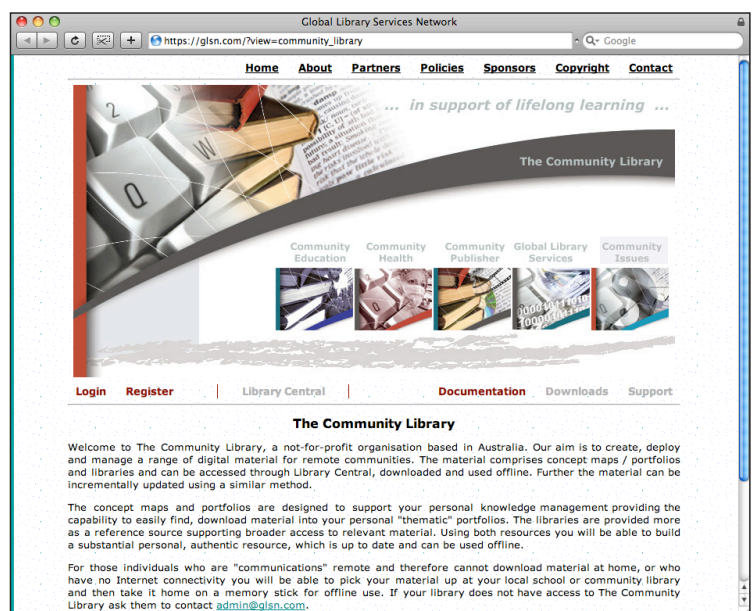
Global Library Services Network

https://glsn.com/?view=community_library

Google

Home About Partners Policies Sponsors Copyright Contact

... in support of lifelong learning ...

The Community Library

Community Education

Community Health

Community Publisher

Global Library Services

Community Issues

Login Register

Library Central

Documentation Downloads Support

The Community Library

Welcome to The Community Library, a not-for-profit organisation based in Australia. Our aim is to create, deploy and manage a range of digital material for remote communities. The material comprises concept maps / portfolios and libraries and can be accessed through Library Central, downloaded and used offline. Further the material can be incrementally updated using a similar method.

The concept maps and portfolios are designed to support your personal knowledge management providing the capability to easily find, download material into your personal "thematic" portfolios. The libraries are provided more as a reference source supporting broader access to relevant material. Using both resources you will be able to build a substantial personal, authentic resource, which is up to date and can be used offline.

For those individuals who are "communications" remote and therefore cannot download material at home, or who have no Internet connectivity you will be able to pick your material up at your local school or community library and then take it home on a memory stick for offline use. If your library does not have access to The Community Library ask them to contact admin@glsn.com.